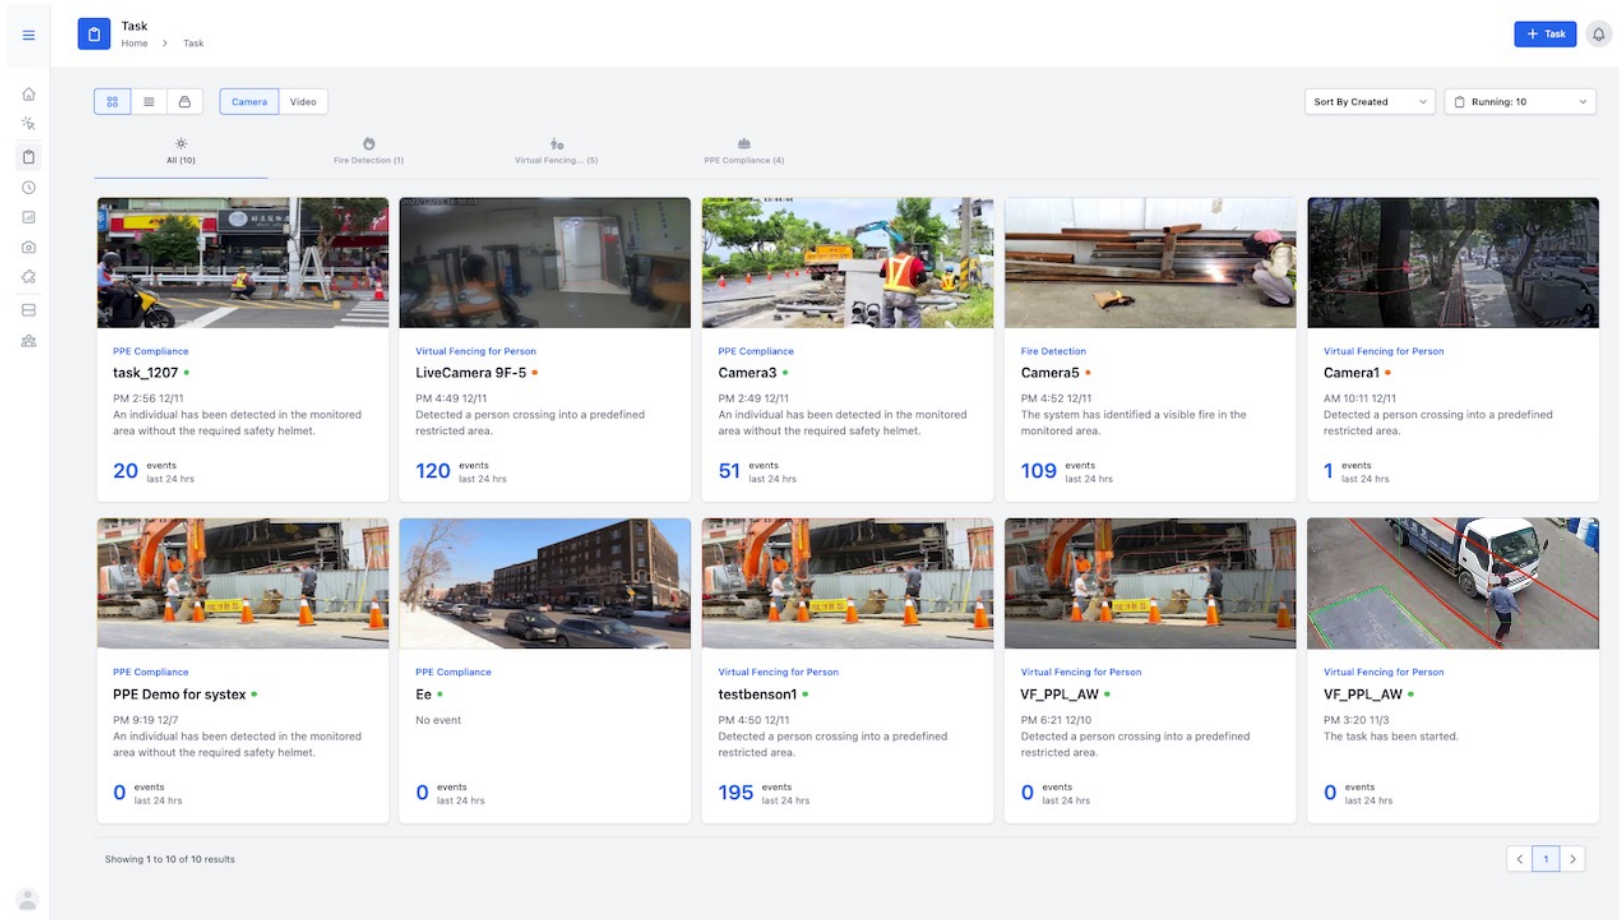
Task
Home > Task

+ Task

Camera Video

Sort By Created
Running: 10

All (10)
Fire Detection (1)
Virtual Fencing... (5)
PPE Compliance (4)

PPE Compliance
task_1207
PM 2:56 12/11
An individual has been detected in the monitored area without the required safety helmet.
20 events last 24 hrs

Virtual Fencing for Person
LiveCamera 9F-5
PM 4:49 12/11
Detected a person crossing into a predefined restricted area.
120 events last 24 hrs

PPE Compliance
Camera3
PM 2:49 12/11
An individual has been detected in the monitored area without the required safety helmet.
51 events last 24 hrs

Fire Detection
Camera5
PM 4:52 12/11
The system has identified a visible fire in the monitored area.
109 events last 24 hrs

Virtual Fencing for Person
Camera1
AM 10:11 12/11
Detected a person crossing into a predefined restricted area.
1 events last 24 hrs

PPE Compliance
PPE Demo for systex
PM 9:19 12/7
An individual has been detected in the monitored area without the required safety helmet.
0 events last 24 hrs

PPE Compliance
Ee
No event
0 events last 24 hrs

Virtual Fencing for Person
testbenson1
PM 4:50 12/11
Detected a person crossing into a predefined restricted area.
195 events last 24 hrs

Virtual Fencing for Person
VF_PPL_AW
PM 6:21 12/10
Detected a person crossing into a predefined restricted area.
0 events last 24 hrs

Virtual Fencing for Person
VF_PPL_AW
PM 3:20 11/3
The task has been started.
0 events last 24 hrs

Showing 1 to 10 of 10 results
1